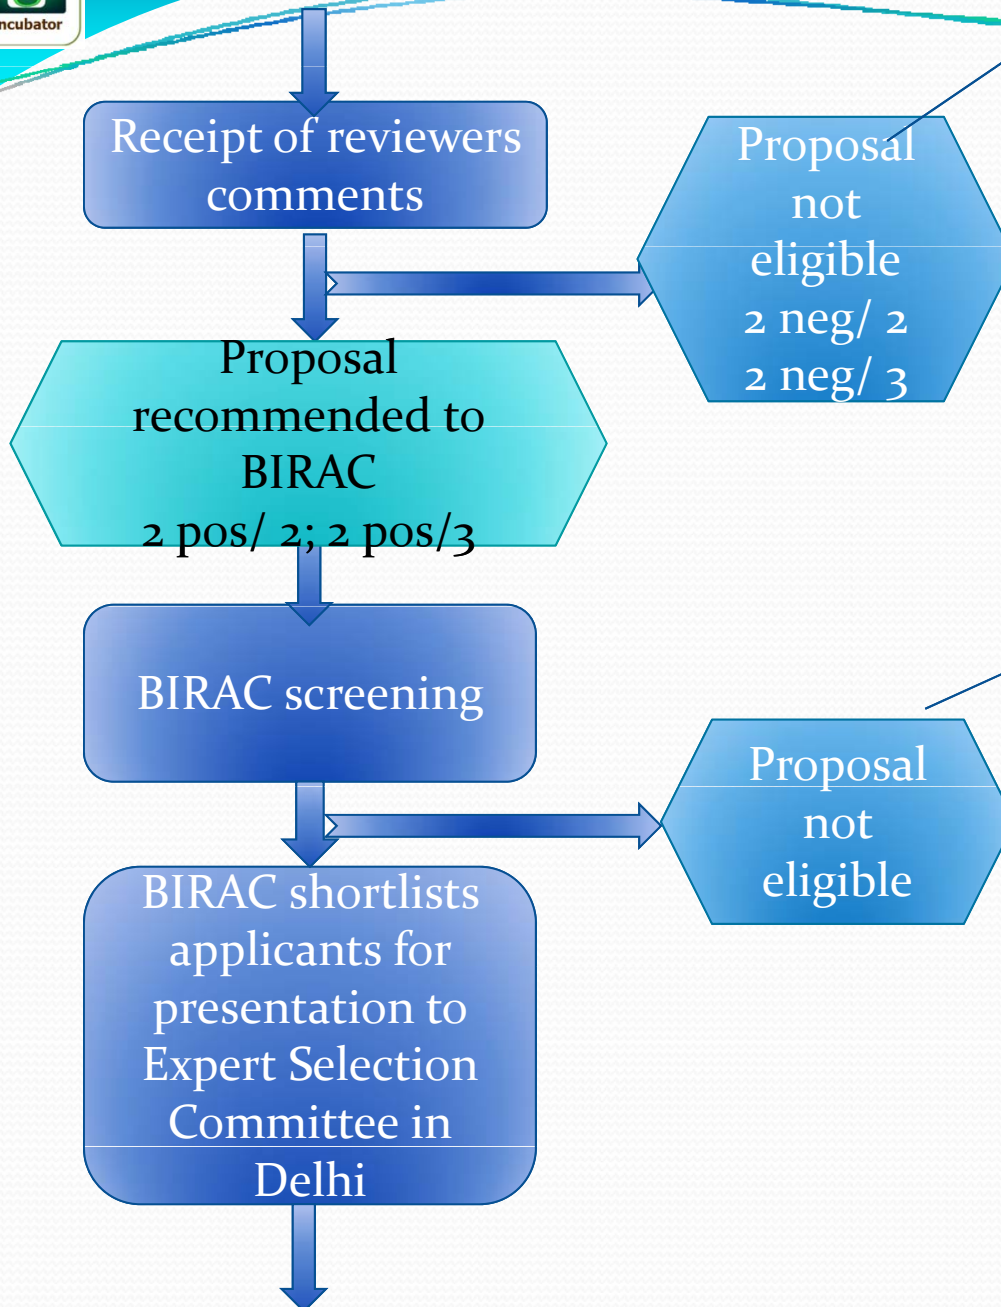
ncubator

Receipt of reviewers comments

Proposal not eligible 2 neg/ 2 2 neg/ 3

Proposal recommended to BIRAC 2 pos/ 2; 2 pos/3

BIRAC screening

Proposal not eligible

BIRAC shortlists applicants for presentation to Expert Selection Committee in Delhi